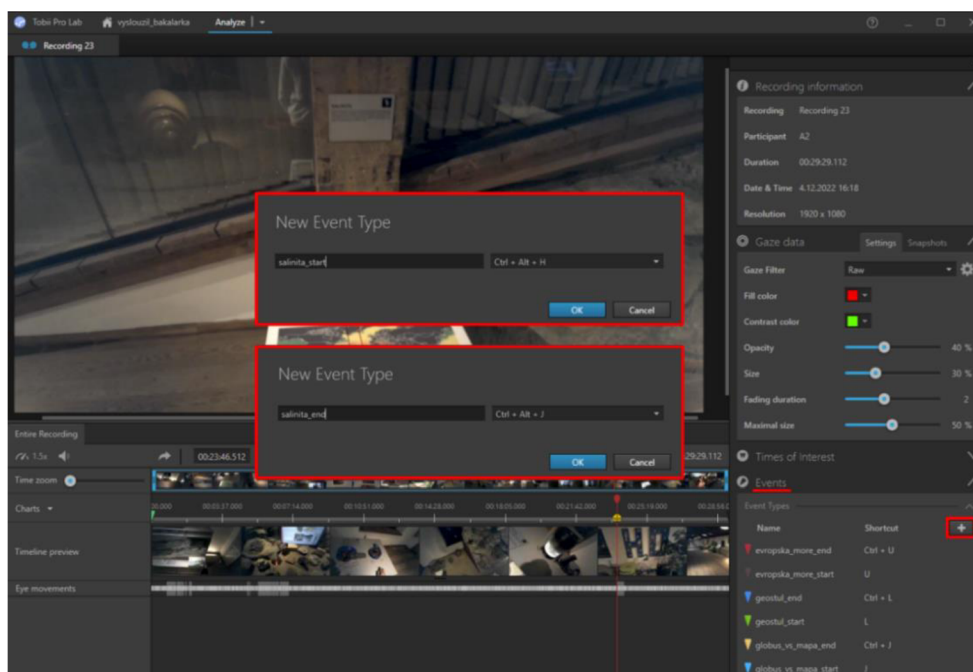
Tobii Pro Lab vyslouzil_bakalarka Analyze

Recording 23

New Event Type

salinita_start

Ctrl + Alt + H

OK Cancel

New Event Type

salinita_end

Ctrl + Alt + J

OK Cancel

Recording information

Recording Recording 23

Participant A2

Duration 00:29:29.112

Date & Time 4.12.2022 16:18

Resolution 1920 x 1080

Gaze data Settings Snapshots

Gaze Filter Raw

Fill color

Contrast color

Opacity 40 %

Size 30 %

Fading duration 2

Maximal size 50 %

Times of Interest

Events

Event Types

Name Shortcut

evropska_more_end Ctrl + U

evropska_more_start U

geostul_end Ctrl + L

geostul_start L

globus_vs_mapa_end Ctrl + J

globus_vs_mapa_start J

Entire Recording

1.5x

00:23:46.512

29:29.112

Time zoom

Charts

00:03:37.000 00:07:14.000 00:10:51.000 00:14:28.000 00:18:05.000 00:21:42.000 00:25:19.000

Timeline preview

Eye movements